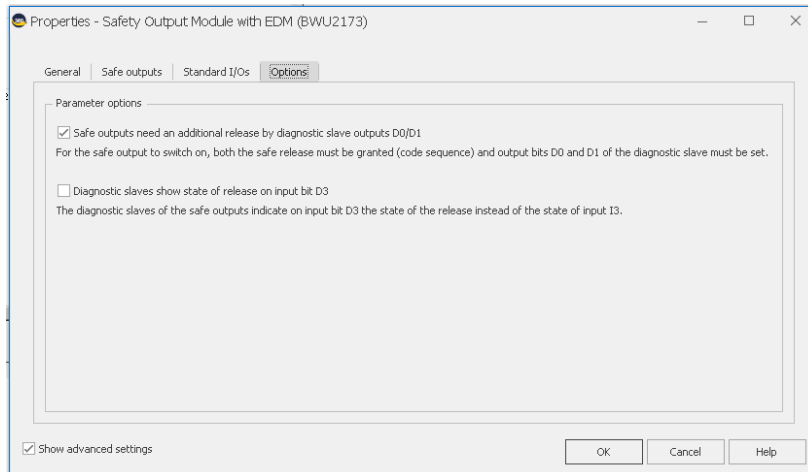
Properties - Safety Output Module with EDM (BWU2173)

General | Safe outputs | Standard I/Os | Options

Parameter options

Safe outputs need an additional release by diagnostic slave outputs D0/D1

For the safe output to switch on, both the safe release must be granted (code sequence) and output bits D0 and D1 of the diagnostic slave must be set.

Diagnostic slaves show state of release on input bit D3

The diagnostic slaves of the safe outputs indicate on input bit D3 the state of the release instead of the state of input I3.

Show advanced settings

OK

Cancel

Help